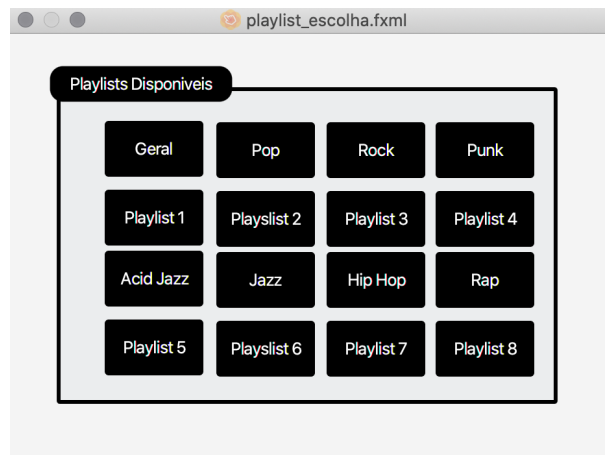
playlist_escolha.fxml

Playlists Disponiveis

| Geral | Pop | Rock | Punk |
|---|---|---|---|
| Playlist 1 | Playslist 2 | Playslist 3 | Playslist 4 |
| Acid Jazz | Jazz | Hip Hop | Rap |
| Playlist 5 | Playslist 6 | Playslist 7 | Playslist 8 |